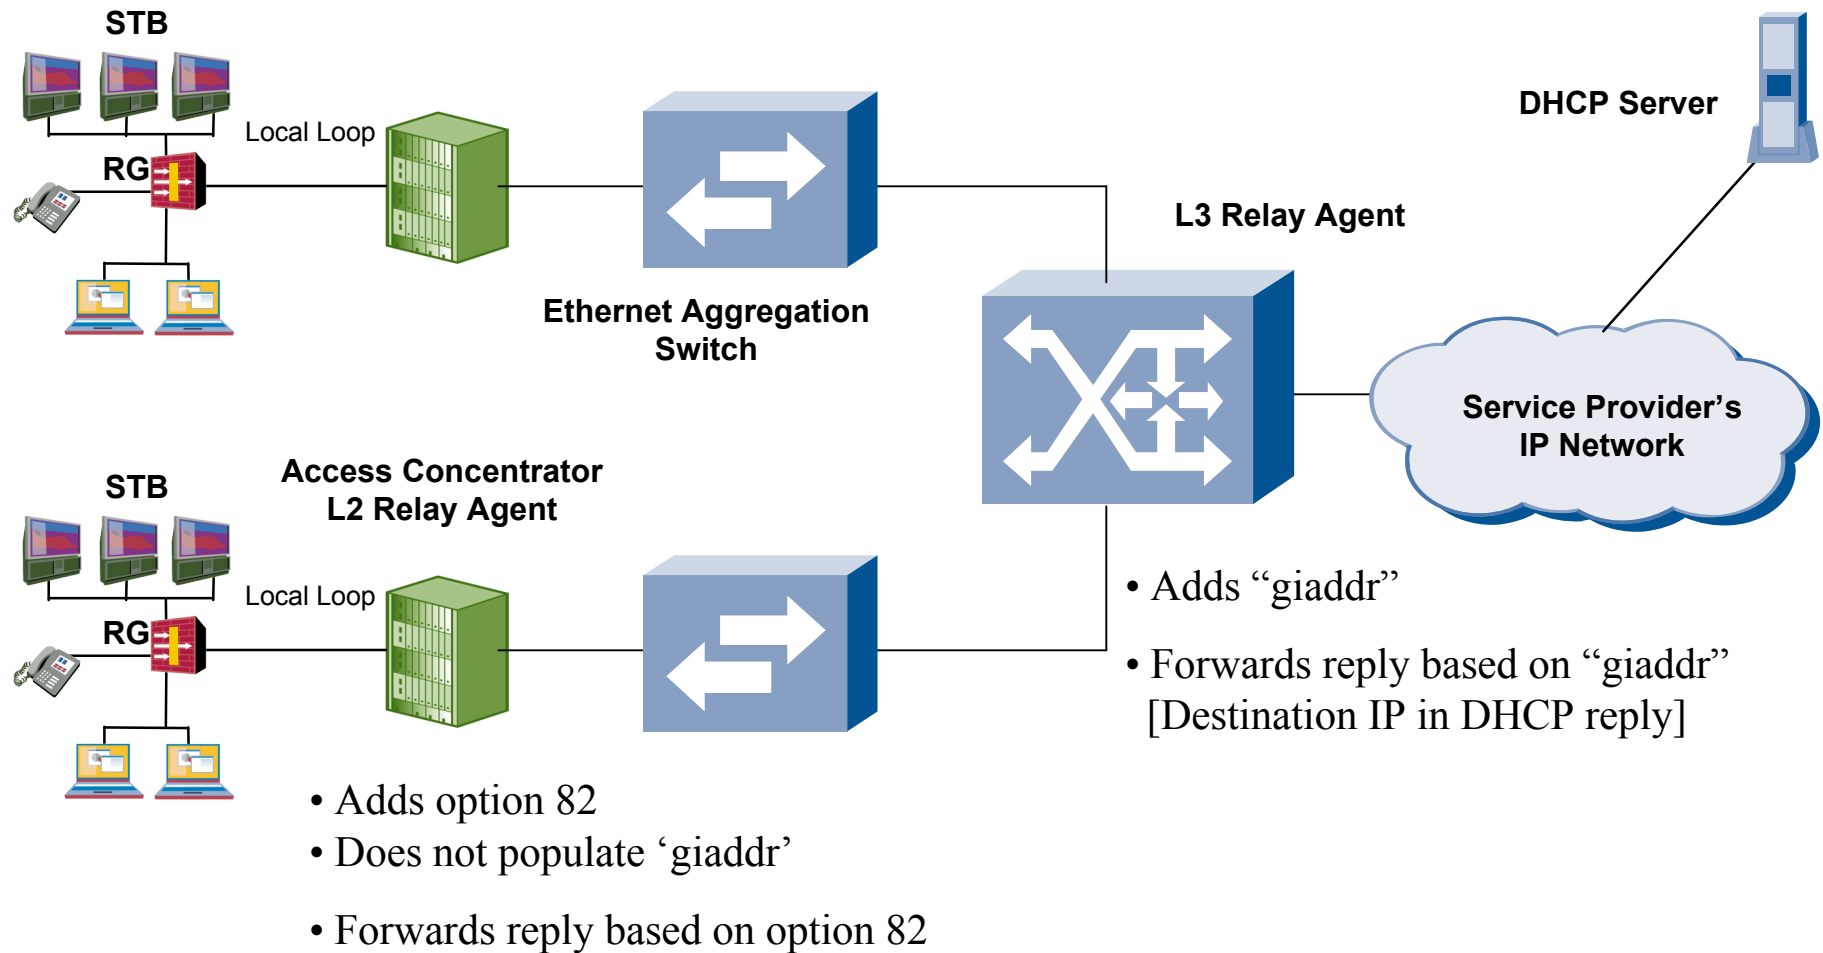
STB

Local Loop

RG

DHCP Server

L3 Relay Agent

Ethernet Aggregation Switch

Service Provider’s IP Network

STB

Access Concentrator L2 Relay Agent

Local Loop

RG

• Adds “giaddr”

• Forwards reply based on “giaddr” [Destination IP in DHCP reply]

• Adds option 82
• Does not populate ‘giaddr’

• Forwards reply based on option 82